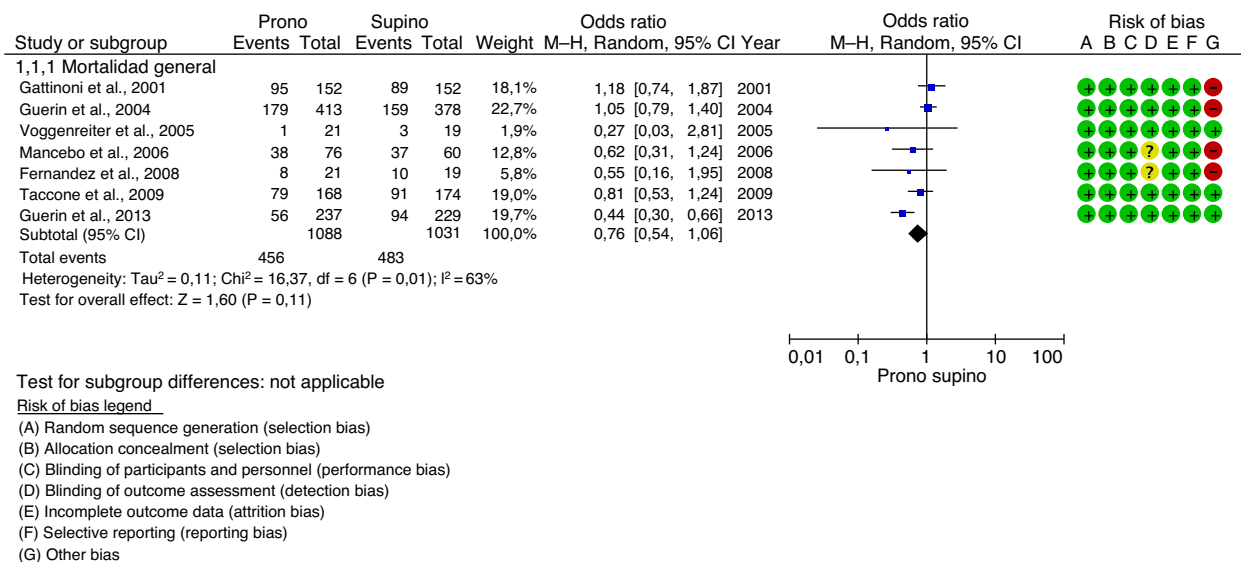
| Study or subgroup | Prono Events | Prono Total | Supino Events | Supino Total | Weight | Odds ratio M–H, Random, 95% CI | Year | Odds ratio M–H, Random, 95% CI | Risk of bias A B C D E F G |
|---|---|---|---|---|---|---|---|---|---|
| 1,1,1 Mortalidad general | | | | | | | | | |
| Gattinoni et al., 2001 | 95 | 152 | 89 | 152 | 18,1% | 1,18 [0,74, 1,87] | 2001 | | + + + + + + − |
| Guerin et al., 2004 | 179 | 413 | 159 | 378 | 22,7% | 1,05 [0,79, 1,40] | 2004 | | + + + + + + − |
| Voggenreiter et al., 2005 | 1 | 21 | 3 | 19 | 1,9% | 0,27 [0,03, 2,81] | 2005 | | + + + + + + + |
| Mancebo et al., 2006 | 38 | 76 | 37 | 60 | 12,8% | 0,62 [0,31, 1,24] | 2006 | | + + + ? + + − |
| Fernandez et al., 2008 | 8 | 21 | 10 | 19 | 5,8% | 0,55 [0,16, 1,95] | 2008 | | + + + ? + + − |
| Taccone et al., 2009 | 79 | 168 | 91 | 174 | 19,0% | 0,81 [0,53, 1,24] | 2009 | | + + + + + + + |
| Guerin et al., 2013 | 56 | 237 | 94 | 229 | 19,7% | 0,44 [0,30, 0,66] | 2013 | | + + + + + + + |
| Subtotal (95% CI) | | 1088 | | 1031 | 100,0% | 0,76 [0,54, 1,06] | | | |
| Total events | 456 | | 483 | | | | | | |

Heterogeneity: Tau² = 0,11; Chi² = 16,37, df = 6 (P = 0,01); I² = 63%
Test for overall effect: Z = 1,60 (P = 0,11)

0,01 0,1 1 10 100
Prono supino

Test for subgroup differences: not applicable

Risk of bias legend
(A) Random sequence generation (selection bias)
(B) Allocation concealment (selection bias)
(C) Blinding of participants and personnel (performance bias)
(D) Blinding of outcome assessment (detection bias)
(E) Incomplete outcome data (attrition bias)
(F) Selective reporting (reporting bias)
(G) Other bias